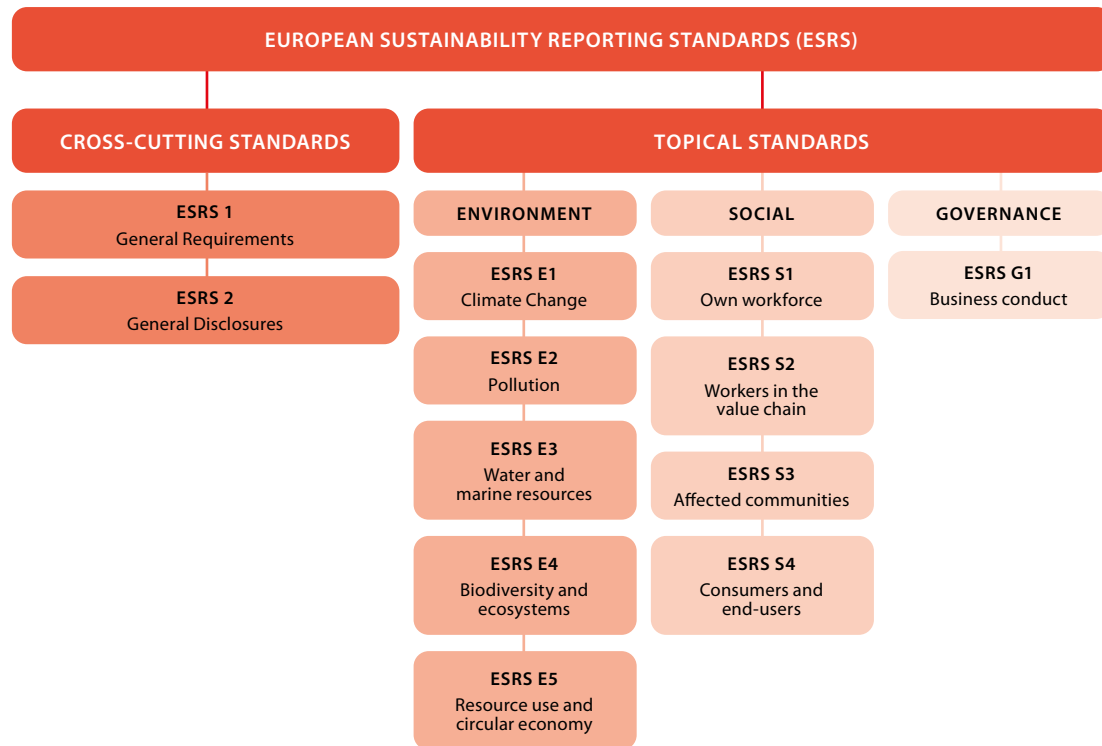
EUROPEAN SUSTAINABILITY REPORTING STANDARDS (ESRS)

CROSS-CUTTING STANDARDS

ESRS 1
General Requirements

ESRS 2
General Disclosures

TOPICAL STANDARDS

ENVIRONMENT

ESRS E1
Climate Change

ESRS E2
Pollution

ESRS E3
Water and marine resources

ESRS E4
Biodiversity and ecosystems

ESRS E5
Resource use and circular economy

SOCIAL

ESRS S1
Own workforce

ESRS S2
Workers in the value chain

ESRS S3
Affected communities

ESRS S4
Consumers and end-users

GOVERNANCE

ESRS G1
Business conduct